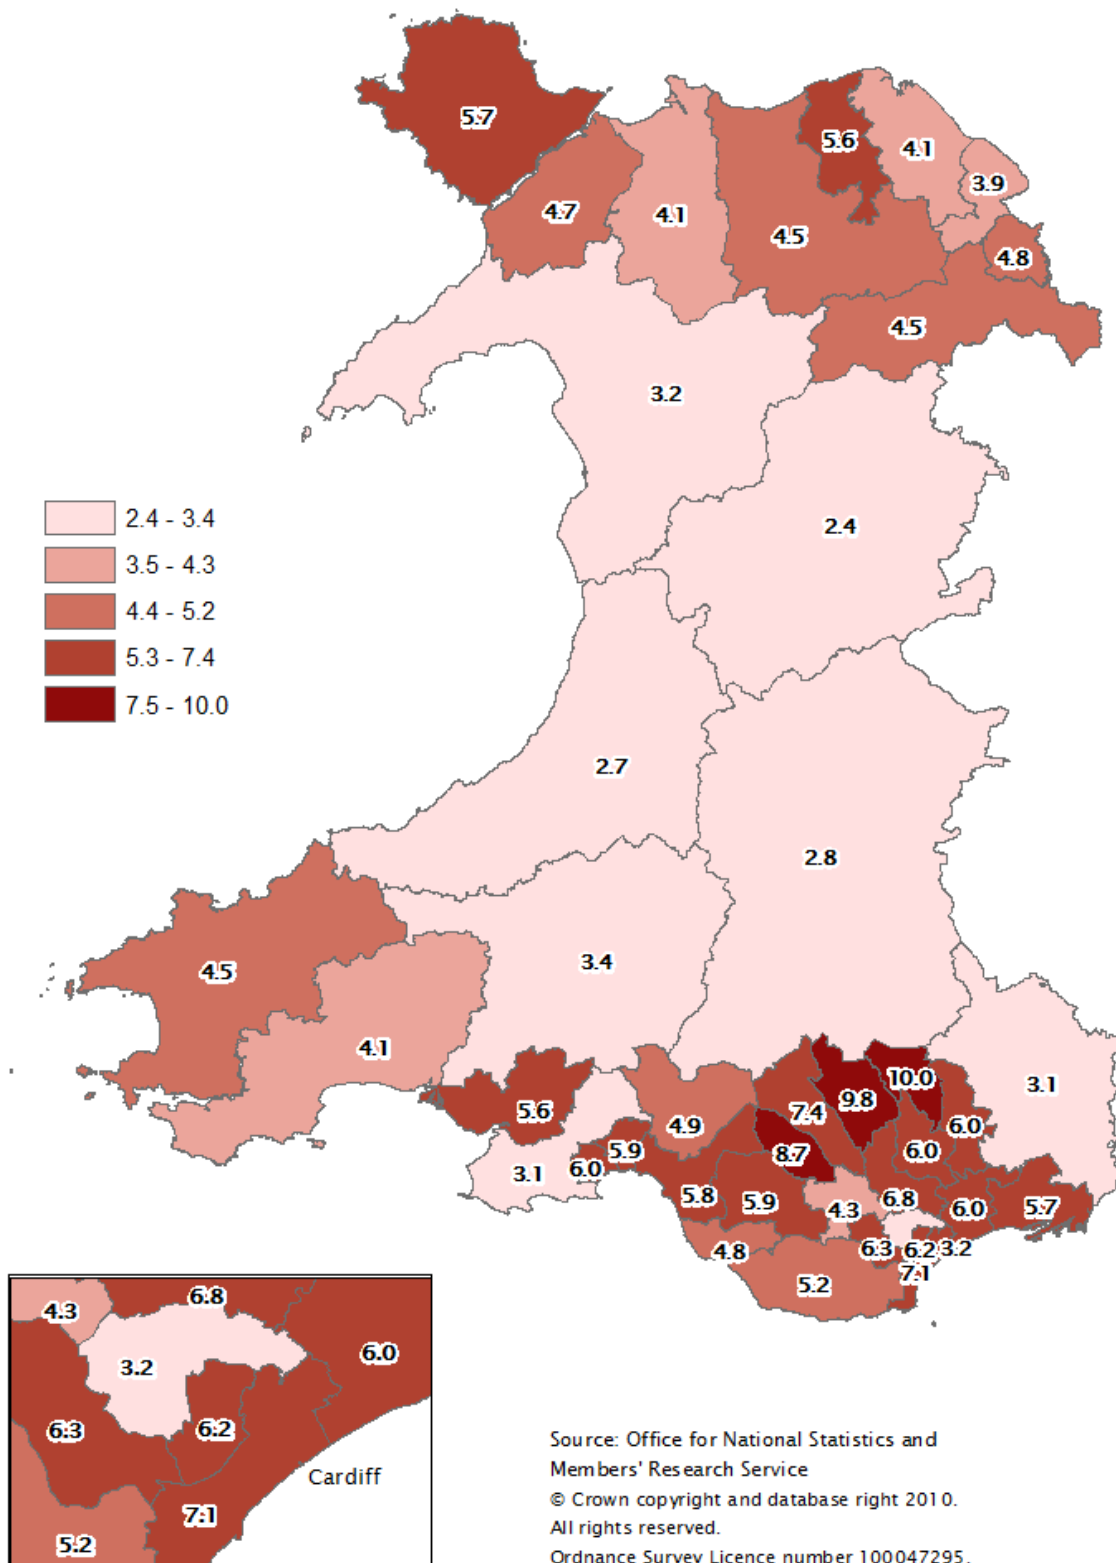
5.7
5.6
4.1
3.9
4.7
4.1
4.5
4.8
4.5
3.2
2.4
2.7
2.8
4.5
3.4
4.1
3.1
10.0
9.8
5.6
7.4
6.0
4.9
8.7
6.0
5.9
3.1
6.0
5.8
5.9
4.3
6.8
6.0
5.7
6.3
6.2
3.2
4.8
7.1
5.2

2.4 - 3.4
3.5 - 4.3
4.4 - 5.2
5.3 - 7.4
7.5 - 10.0

4.3
6.8
3.2
6.0
6.3
6.2
Cardiff
7.1
5.2

Source: Office for National Statistics and Members' Research Service
© Crown copyright and database right 2010.
All rights reserved.
Ordnance Survey Licence number 100047295.